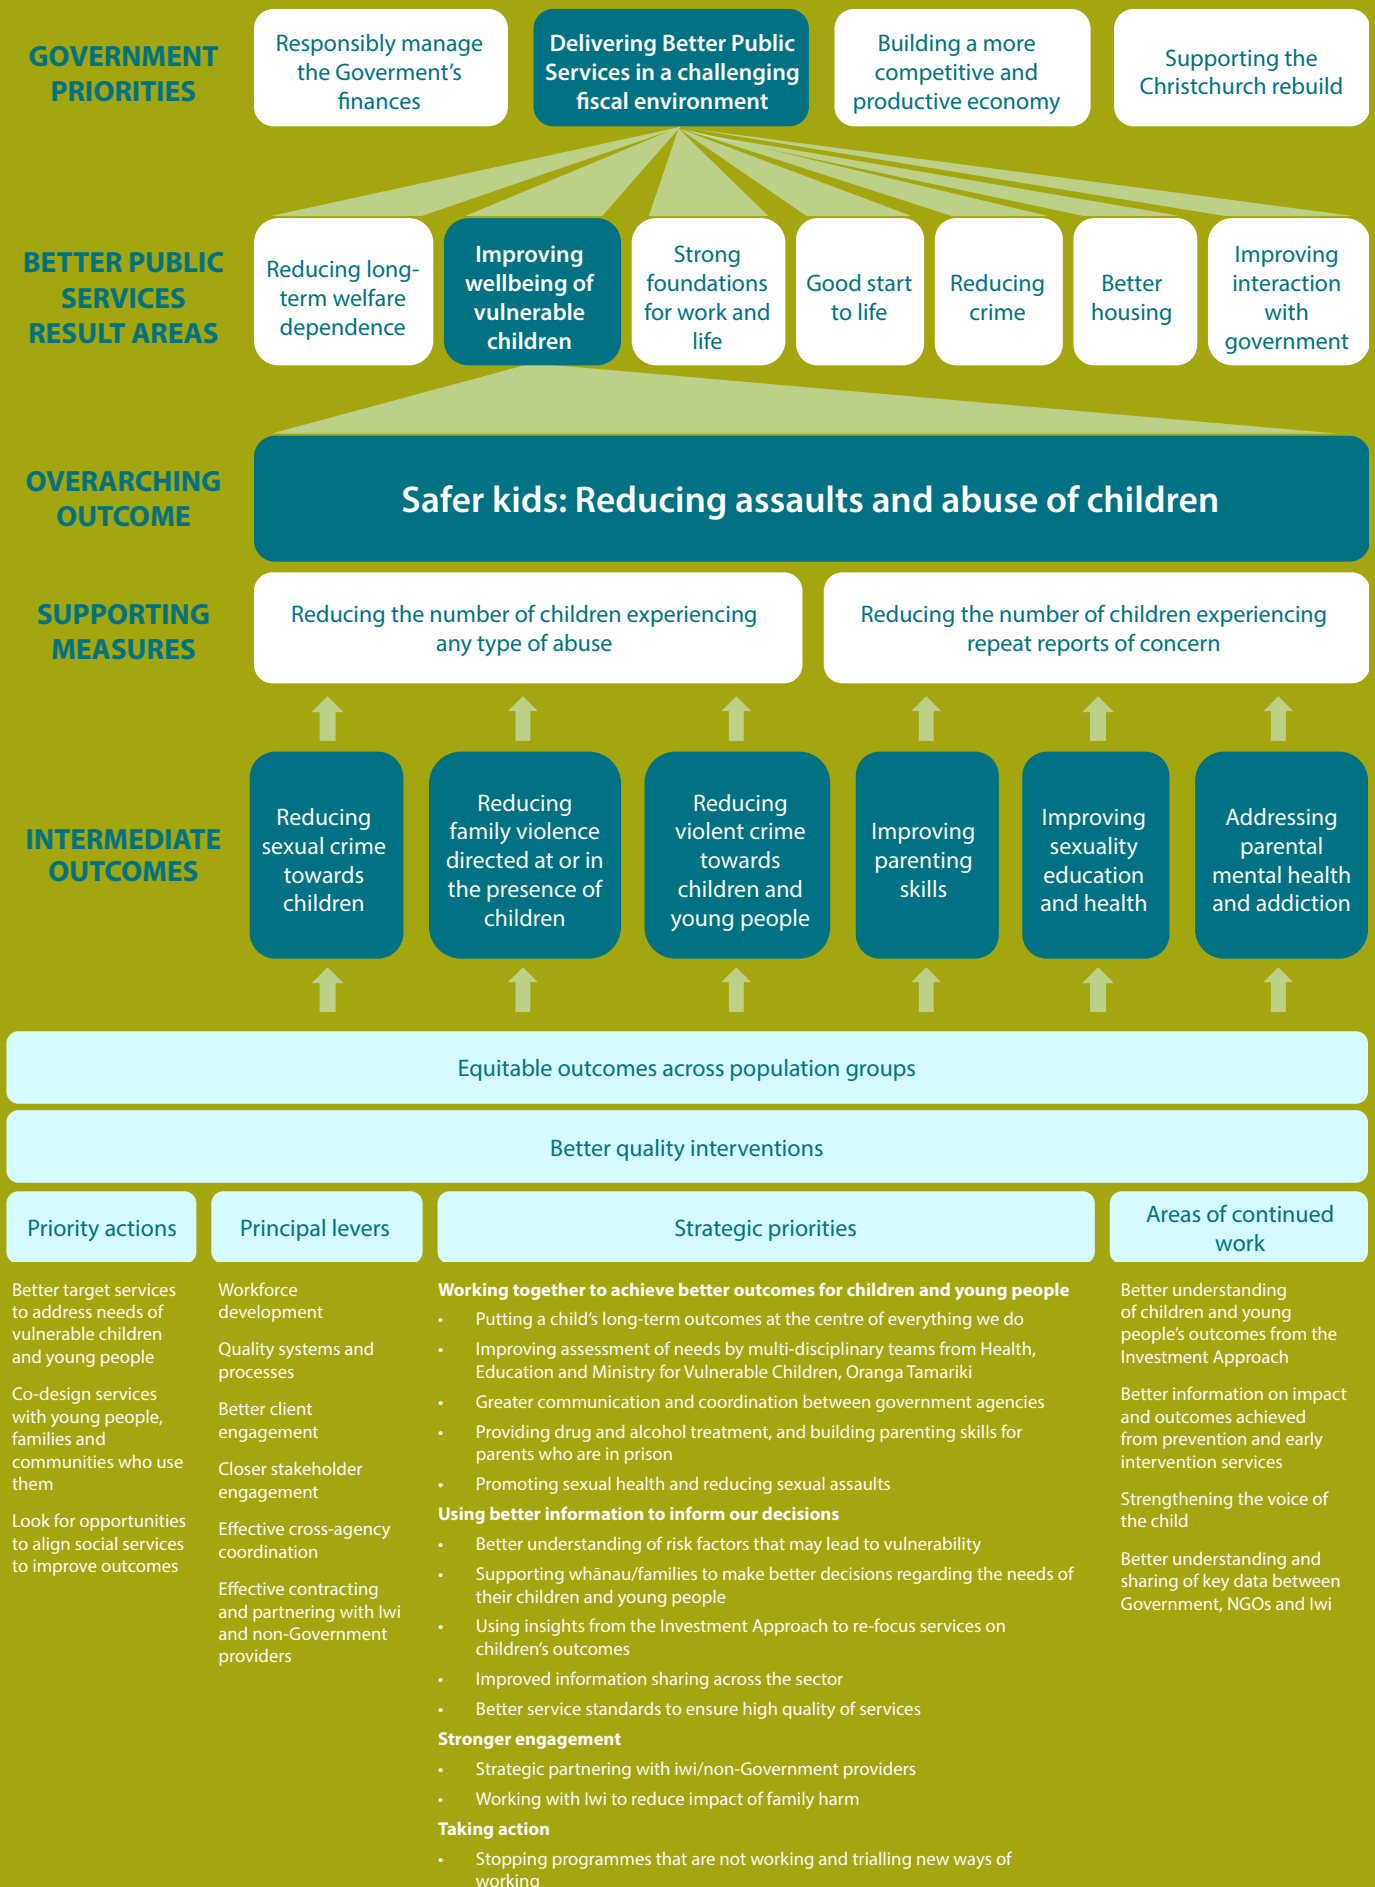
GOVERNMENT PRIORITIES

Responsibly manage the Goverment's finances

Delivering Better Public Services in a challenging fiscal environment

Building a more competitive and productive economy

Supporting the Christchurch rebuild

BETTER PUBLIC SERVICES RESULT AREAS

Reducing long-term welfare dependence

Improving wellbeing of vulnerable children

Strong foundations for work and life

Good start to life

Reducing crime

Better housing

Improving interaction with government

OVERARCHING OUTCOME

Safer kids: Reducing assaults and abuse of children

SUPPORTING MEASURES

Reducing the number of children experiencing any type of abuse

Reducing the number of children experiencing repeat reports of concern

INTERMEDIATE OUTCOMES

Reducing sexual crime towards children

Reducing family violence directed at or in the presence of children

Reducing violent crime towards children and young people

Improving parenting skills

Improving sexuality education and health

Addressing parental mental health and addiction

Equitable outcomes across population groups

Better quality interventions

Priority actions

Better target services to address needs of vulnerable children and young people

Co-design services with young people, families and communities who use them

Look for opportunities to align social services to improve outcomes

Principal levers

Workforce development

Quality systems and processes

Better client engagement

Closer stakeholder engagement

Effective cross-agency coordination

Effective contracting and partnering with Iwi and non-Government providers

Strategic priorities

Working together to achieve better outcomes for children and young people
• Putting a child's long-term outcomes at the centre of everything we do
• Improving assessment of needs by multi-disciplinary teams from Health, Education and Ministry for Vulnerable Children, Oranga Tamariki
• Greater communication and coordination between government agencies
• Providing drug and alcohol treatment, and building parenting skills for parents who are in prison
• Promoting sexual health and reducing sexual assaults

Using better information to inform our decisions
• Better understanding of risk factors that may lead to vulnerability
• Supporting whānau/families to make better decisions regarding the needs of their children and young people
• Using insights from the Investment Approach to re-focus services on children's outcomes
• Improved information sharing across the sector
• Better service standards to ensure high quality of services

Stronger engagement
• Strategic partnering with iwi/non-Government providers
• Working with Iwi to reduce impact of family harm

Taking action
• Stopping programmes that are not working and trialling new ways of working

Areas of continued work

Better understanding of children and young people's outcomes from the Investment Approach

Better information on impact and outcomes achieved from prevention and early intervention services

Strengthening the voice of the child

Better understanding and sharing of key data between Government, NGOs and Iwi